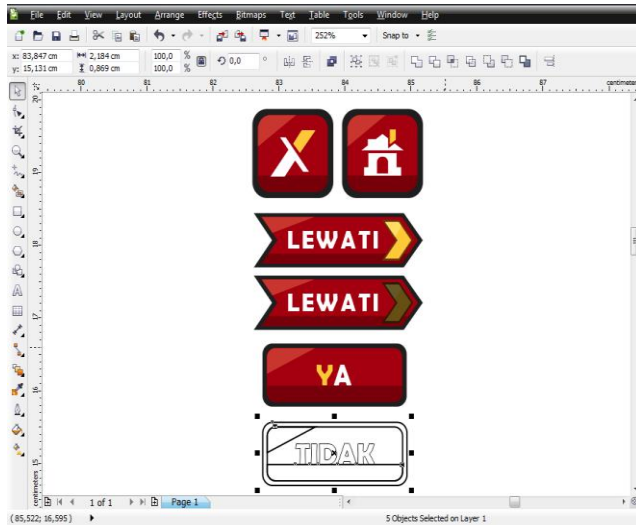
File Edit View Layout Arrange Effects Bitmaps Text Table Tools Window Help

252%
Snap to

x: 83,847 cm
y: 15,131 cm
2,184 cm
0,869 cm
100,0 %
100,0 %
0,0 °

80 81 82 83 84 85 86 87 centimeters

20
19
18
17
16
15
centimeters

LEWATI
LEWATI
YA
TIDAK

1 of 1
Page 1

(85,522; 16,595)
5 Objects Selected on Layer 1